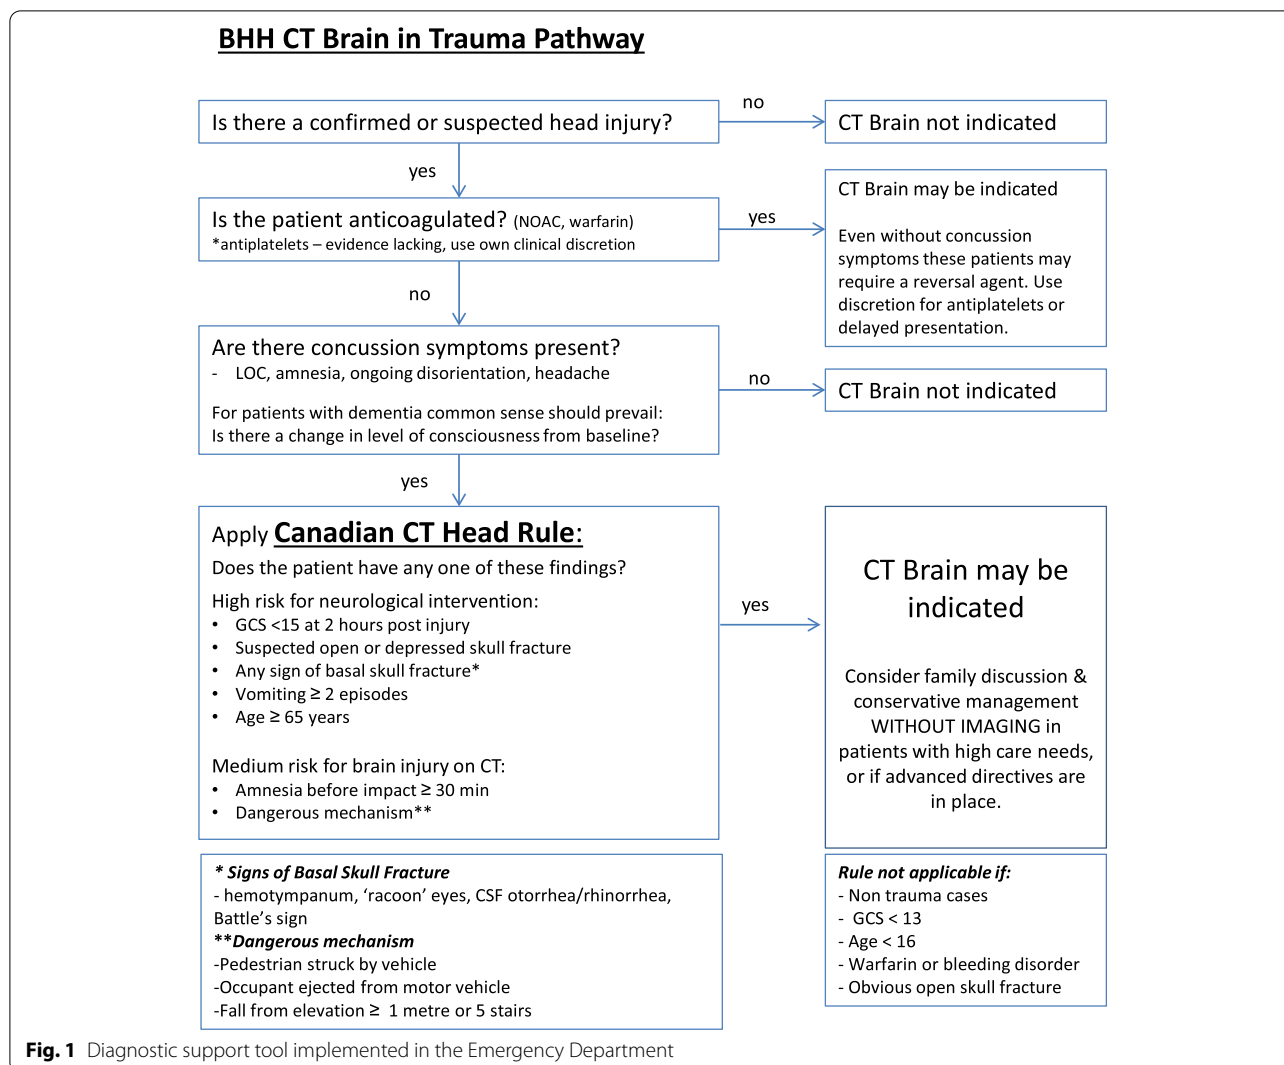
BHH CT Brain in Trauma Pathway

Is there a confirmed or suspected head injury?

no

CT Brain not indicated

yes

Is the patient anticoagulated? (NOAC, warfarin)
*antiplatelets – evidence lacking, use own clinical discretion

yes

CT Brain may be indicated

Even without concussion symptoms these patients may require a reversal agent. Use discretion for antiplatelets or delayed presentation.

no

Are there concussion symptoms present?
- LOC, amnesia, ongoing disorientation, headache

For patients with dementia common sense should prevail:
Is there a change in level of consciousness from baseline?

no

CT Brain not indicated

yes

Apply Canadian CT Head Rule:
Does the patient have any one of these findings?

High risk for neurological intervention:
• GCS <15 at 2 hours post injury
• Suspected open or depressed skull fracture
• Any sign of basal skull fracture*
• Vomiting ≥ 2 episodes
• Age ≥ 65 years

Medium risk for brain injury on CT:
• Amnesia before impact ≥ 30 min
• Dangerous mechanism**

yes

CT Brain may be indicated

Consider family discussion & conservative management WITHOUT IMAGING in patients with high care needs, or if advanced directives are in place.

* Signs of Basal Skull Fracture
- hemotympanum, 'racoon' eyes, CSF otorrhea/rhinorrhea, Battle's sign
**Dangerous mechanism
-Pedestrian struck by vehicle
-Occupant ejected from motor vehicle
-Fall from elevation ≥ 1 metre or 5 stairs

Rule not applicable if:
- Non trauma cases
- GCS < 13
- Age < 16
- Warfarin or bleeding disorder
- Obvious open skull fracture

Fig. 1 Diagnostic support tool implemented in the Emergency Department